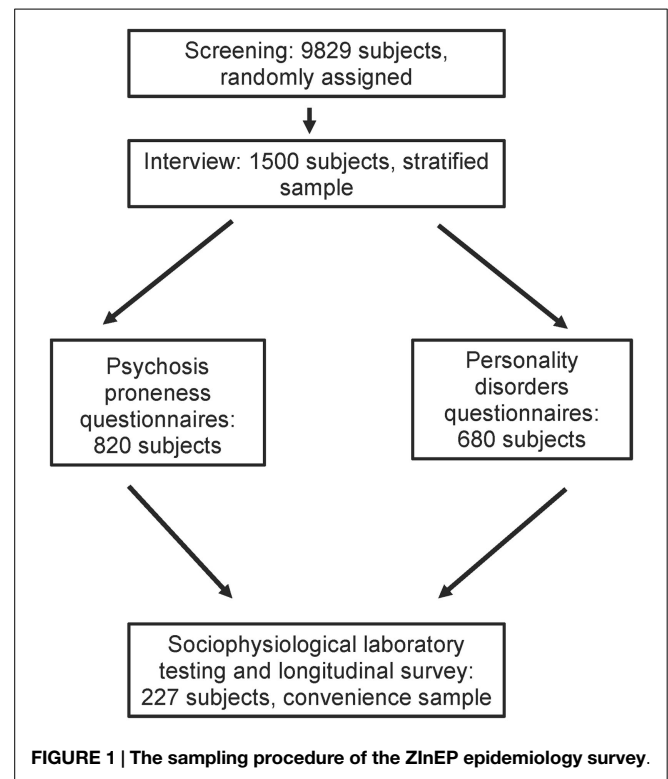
Screening: 9829 subjects, randomly assigned

Interview: 1500 subjects, stratified sample

Psychosis proneness questionnaires: 820 subjects

Personality disorders questionnaires: 680 subjects

Sociophysiological laboratory testing and longitudinal survey: 227 subjects, convenience sample

FIGURE 1 | The sampling procedure of the ZInEP epidemiology survey.